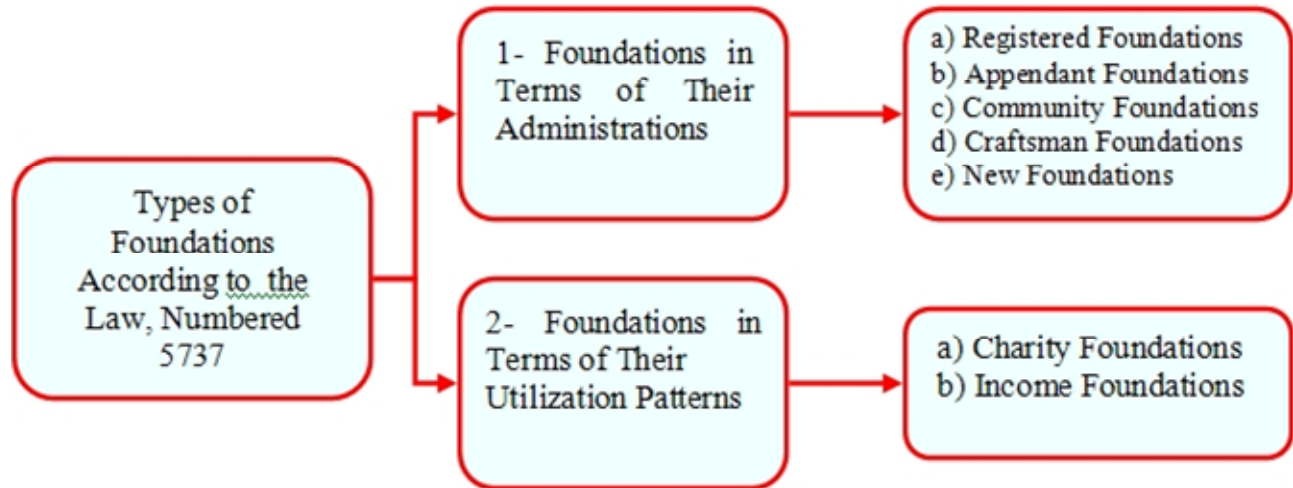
Types of Foundations According to the Law, Numbered 5737

1- Foundations in Terms of Their Administrations

a) Registered Foundations
b) Appendant Foundations
c) Community Foundations
d) Craftsman Foundations
e) New Foundations

2- Foundations in Terms of Their Utilization Patterns

a) Charity Foundations
b) Income Foundations